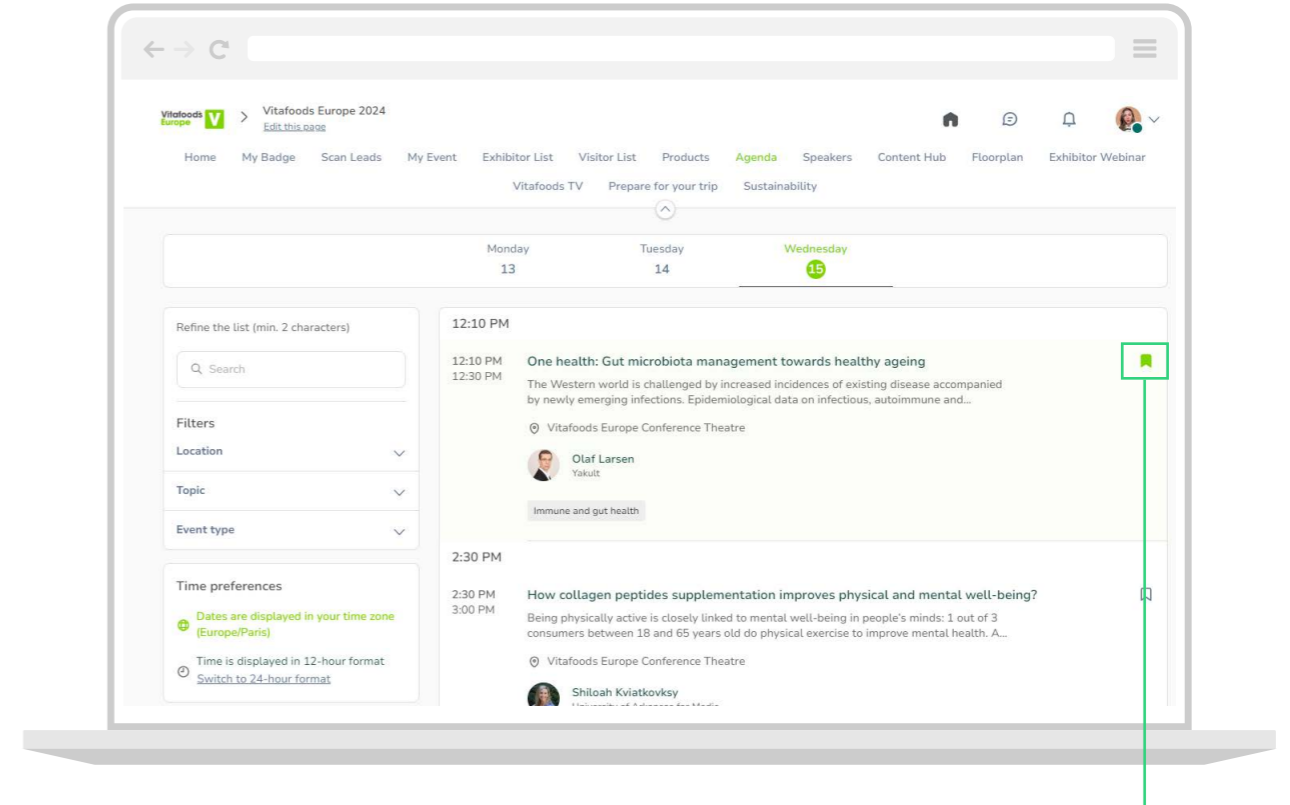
Vitafoods Europe V > Vitafoods Europe 2024
Edit this page

Home My Badge Scan Leads My Event Exhibitor List Visitor List Products Agenda Speakers Content Hub Floorplan Exhibitor Webinar
Vitafoods TV Prepare for your trip Sustainability

Monday 13
Tuesday 14
Wednesday 15

Refine the list (min. 2 characters)

Search

Filters
Location
Topic
Event type

Time preferences
Dates are displayed in your time zone (Europe/Paris)
Time is displayed in 12-hour format
Switch to 24-hour format

12:10 PM

12:10 PM
12:30 PM
One health: Gut microbiota management towards healthy ageing
The Western world is challenged by increased incidences of existing disease accompanied by newly emerging infections. Epidemiological data on infectious, autoimmune and...
Vitafoods Europe Conference Theatre
Olaf Larsen
Yakult
Immune and gut health

2:30 PM

2:30 PM
3:00 PM
How collagen peptides supplementation improves physical and mental well-being?
Being physically active is closely linked to mental well-being in people's minds: 1 out of 3 consumers between 18 and 65 years old do physical exercise to improve mental health. A...
Vitafoods Europe Conference Theatre
Shiloah Kviatkovksy
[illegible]